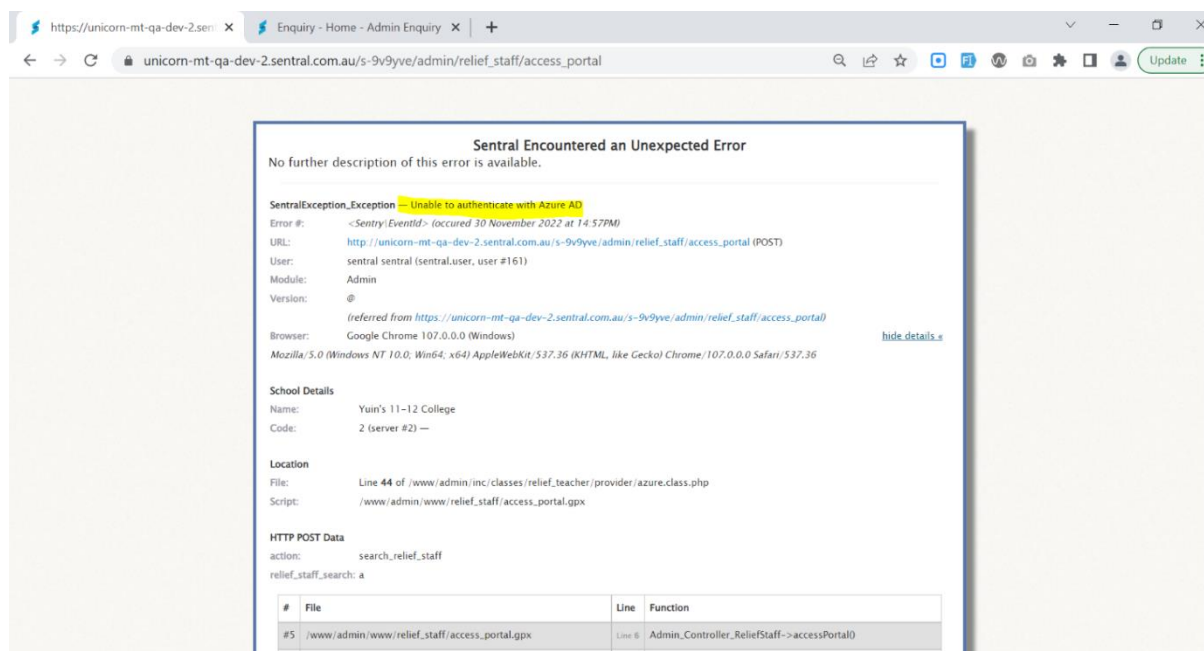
https://unicorn-mt-qa-dev-2.sen ×   Enquiry - Home - Admin Enquiry ×   +

unicorn-mt-qa-dev-2.sentral.com.au/s-9v9yve/admin/relief_staff/access_portal

Update

Sentral Encountered an Unexpected Error
No further description of this error is available.

SentralException_Exception — Unable to authenticate with Azure AD
Error #: <Sentry|EventId> (occured 30 November 2022 at 14:57PM)
URL: http://unicorn-mt-qa-dev-2.sentral.com.au/s-9v9yve/admin/relief_staff/access_portal (POST)
User: sentral sentral (sentral.user, user #161)
Module: Admin
Version: @
(referred from https://unicorn-mt-qa-dev-2.sentral.com.au/s-9v9yve/admin/relief_staff/access_portal)
Browser: Google Chrome 107.0.0.0 (Windows) hide details «
Mozilla/5.0 (Windows NT 10.0; Win64; x64) AppleWebKit/537.36 (KHTML, like Gecko) Chrome/107.0.0.0 Safari/537.36

School Details
Name: Yuin's 11-12 College
Code: 2 (server #2) —

Location
File: Line 44 of /www/admin/inc/classes/relief_teacher/provider/azure.class.php
Script: /www/admin/www/relief_staff/access_portal.gpx

HTTP POST Data
action: search_relief_staff
relief_staff_search: a

| # | File | Line | Function |
|---|---|---|---|
| #5 | /www/admin/www/relief_staff/access_portal.gpx | Line 6 | Admin_Controller_ReliefStaff->accessPortal() |